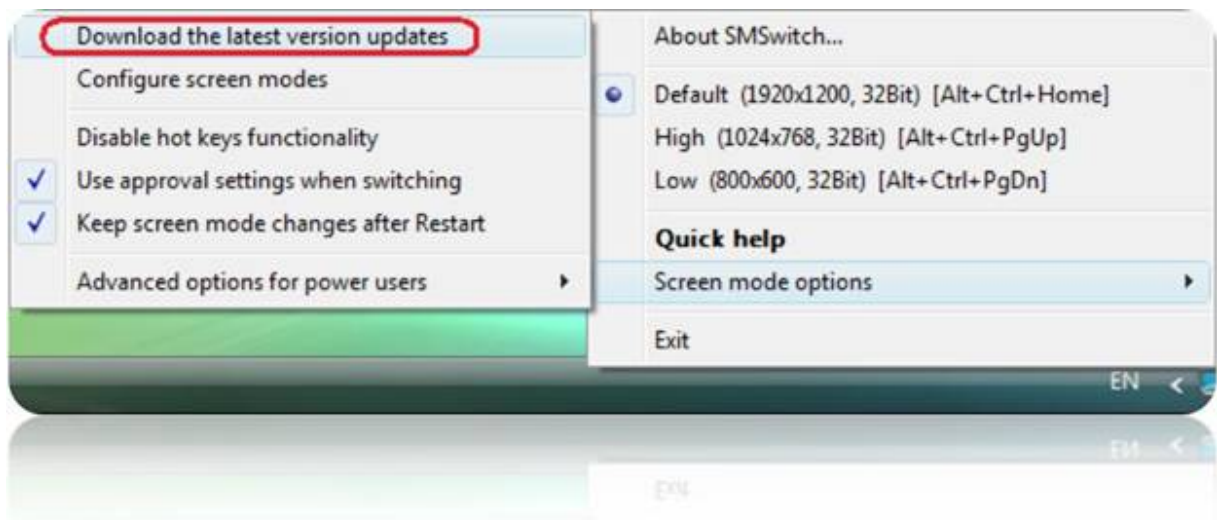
Download the latest version updates
Configure screen modes
Disable hot keys functionality
✓ Use approval settings when switching
✓ Keep screen mode changes after Restart
Advanced options for power users

About SMSwitch...
Default (1920x1200, 32Bit) [Alt+Ctrl+Home]
High (1024x768, 32Bit) [Alt+Ctrl+PgUp]
Low (800x600, 32Bit) [Alt+Ctrl+PgDn]
Quick help
Screen mode options
Exit

EN